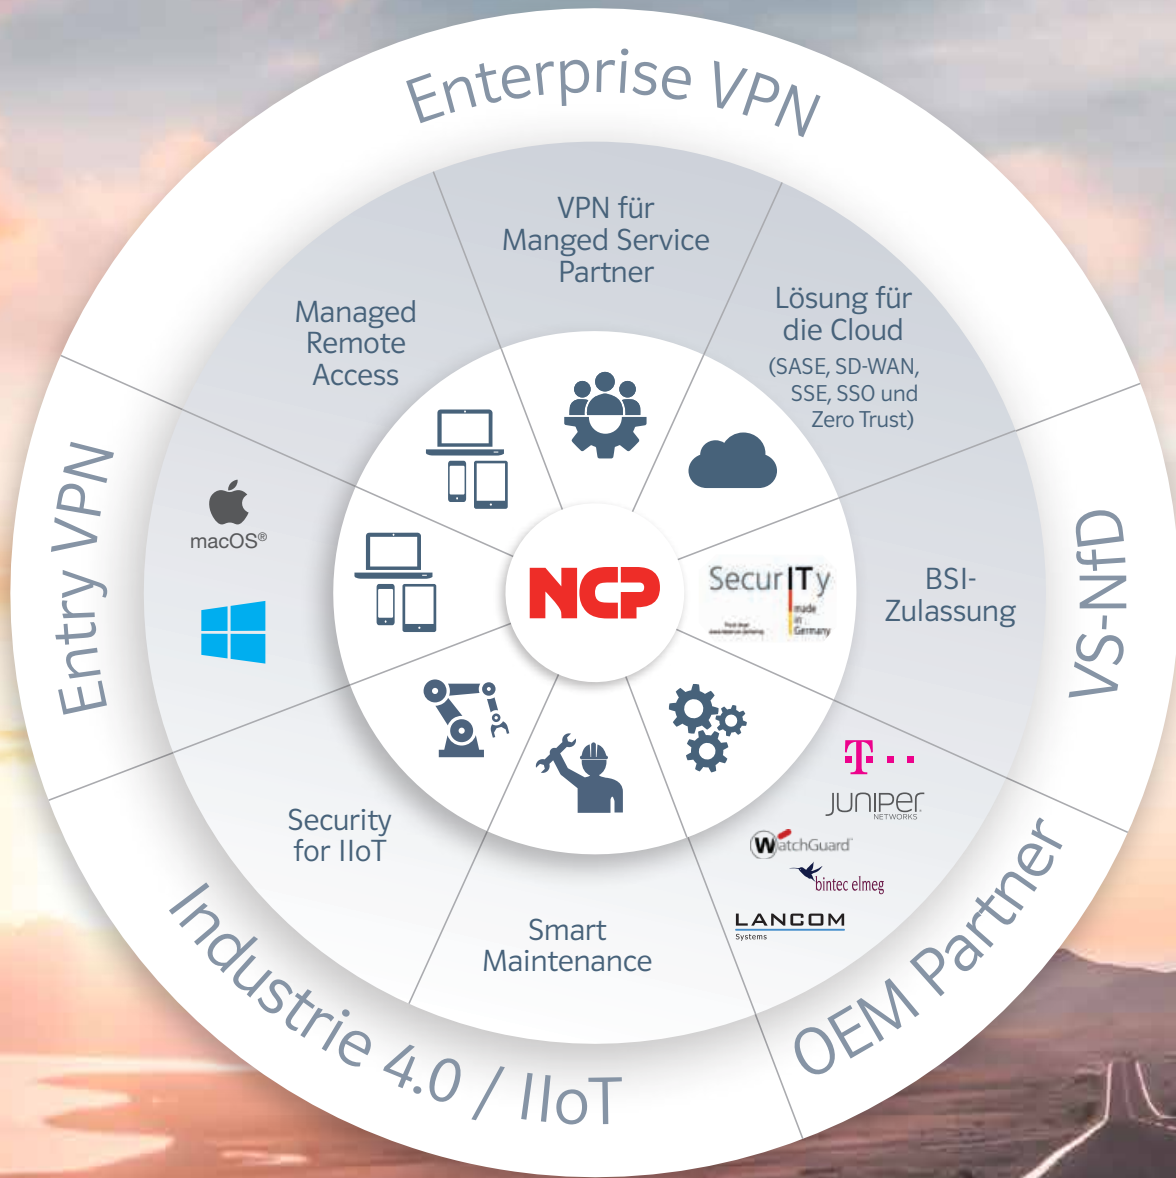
Enterprise VPN

VPN für Manged Service Partner

Managed Remote Access

Lösung für die Cloud (SASE, SD-WAN, SSE, SSO und Zero Trust)

Entry VPN

macOS®

NCP

SecurITy made in Germany

BSI-Zulassung

VS-NfD

T · · ·

JUNIPER NETWORKS

WatchGuard

bintec elmeg

LANCOM Systems

OEM Partner

Security for IIoT

Smart Maintenance

Industrie 4.0 / IIoT